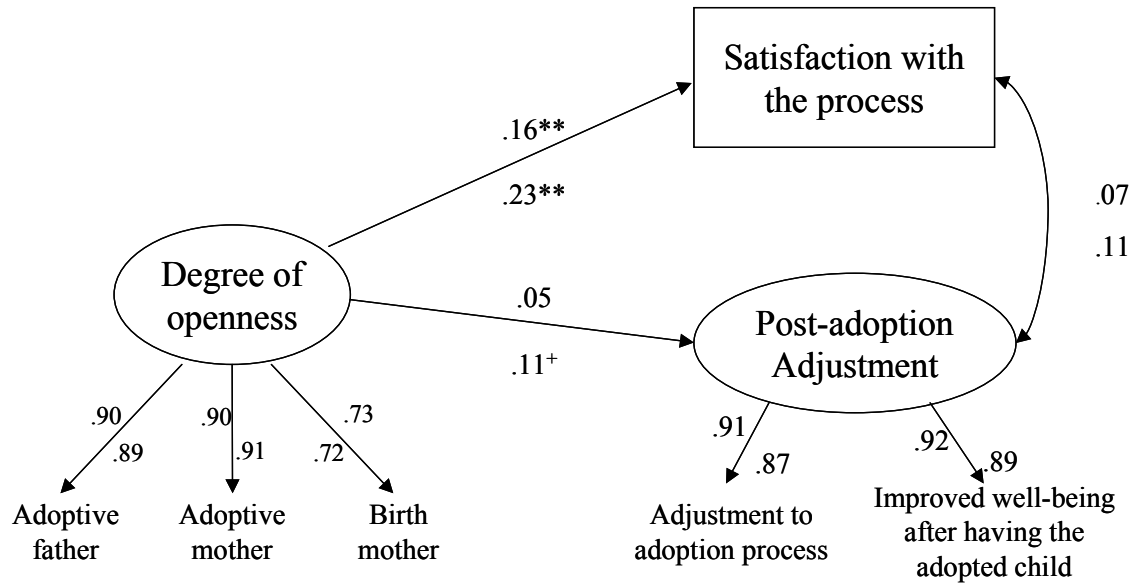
Satisfaction with the process

.16**

.23**

.07

.11

Degree of openness

.05

.11$^{+}$

Post-adoption Adjustment

.90

.89

.90

.91

.73

.72

.91

.87

.92

.89

Adoptive father

Adoptive mother

Birth mother

Adjustment to adoption process

Improved well-being after having the adopted child